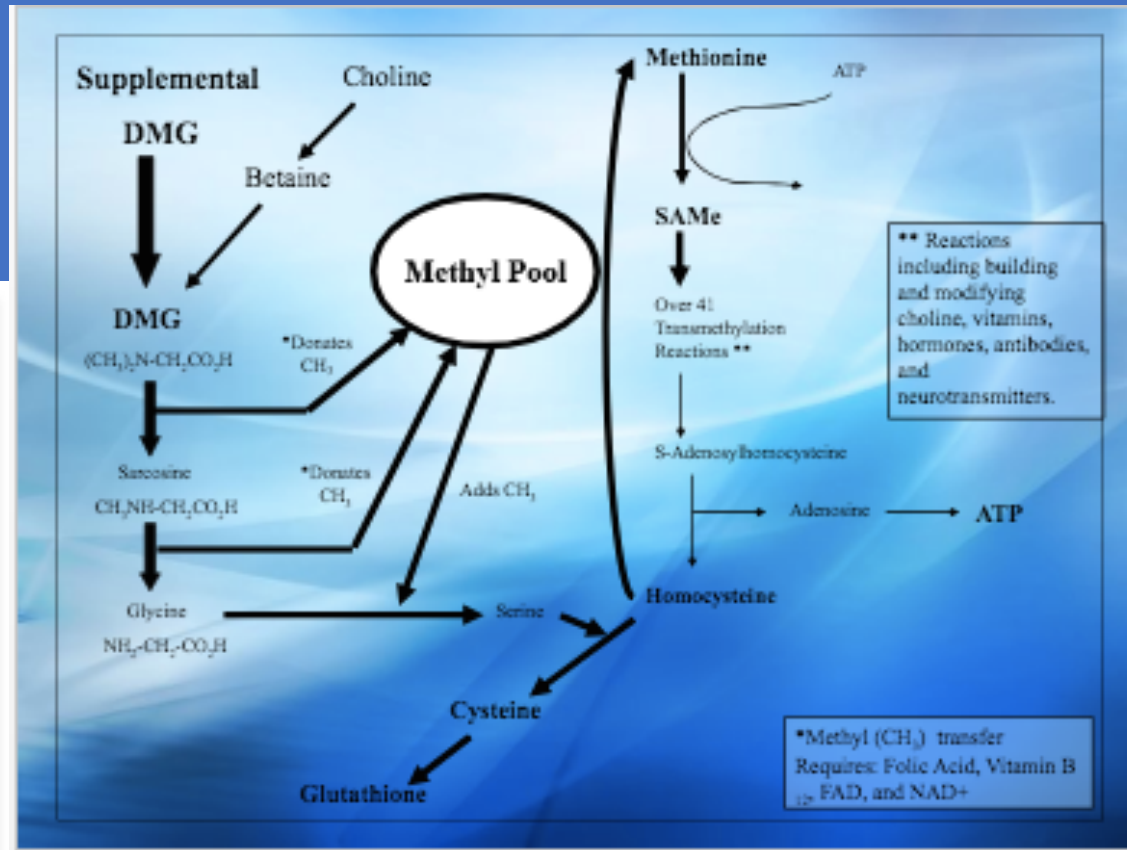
Supplemental

Choline

DMG

Betaine

Methyl Pool

DMG

$(CH_3)_2N\text{-}CH_2CO_2H$

*Donates $CH_3$

Sarcosine

$CH_3NH\text{-}CH_2CO_2H$

*Donates $CH_3$

Adds $CH_3$

Glycine

$NH_2\text{-}CH_2\text{-}CO_2H$

Serine

Methionine

ATP

SAMe

Over 41 Transmethylation Reactions **

S-Adenosylhomocysteine

Adenosine

ATP

Homocysteine

Cysteine

Glutathione

** Reactions including building and modifying choline, vitamins, hormones, antibodies, and neurotransmitters.

*Methyl ($CH_3$) transfer Requires: Folic Acid, Vitamin B $_{12}$, FAD, and NAD+